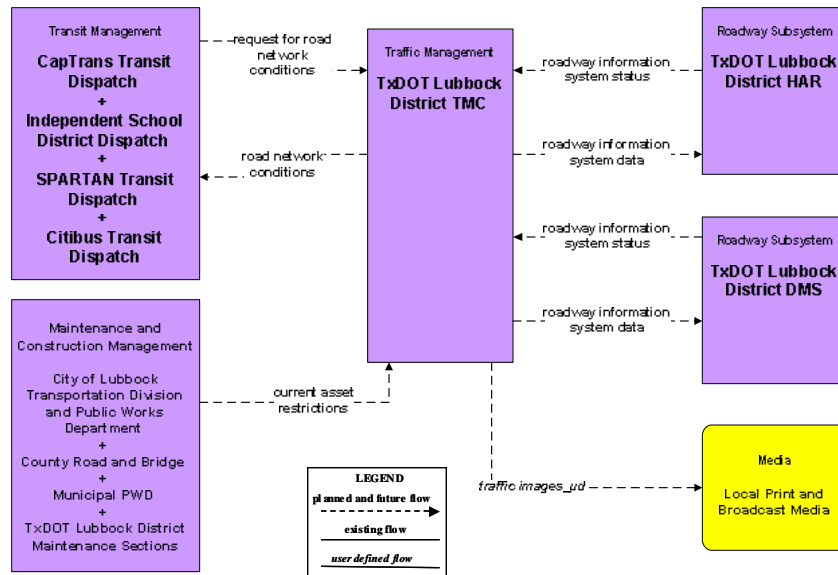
Transit Management

CapTrans Transit Dispatch
+
Independent School District Dispatch
+
SPARTAN Transit Dispatch
+
Citibus Transit Dispatch

request for road network conditions

road network conditions

Traffic Management

TxDOT Lubbock District TMC

roadway information system status

roadway information system data

roadway information system status

roadway information system data

Roadway Subsystem

TxDOT Lubbock District HAR

Roadway Subsystem

TxDOT Lubbock District DMS

Maintenance and Construction Management

City of Lubbock Transportation Division and Public Works Department
+
County Road and Bridge
+
Municipal PWD
+
TxDOT Lubbock District Maintenance Sections

current asset restrictions

traffic images_ud

Media

Local Print and Broadcast Media

LEGEND
planned and future flow
existing flow
user defined flow